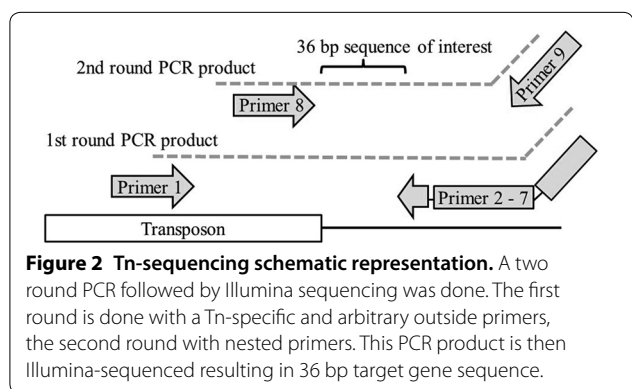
36 bp sequence of interest

2nd round PCR product

Primer 9

Primer 8

1st round PCR product

Primer 1

Primer 2 - 7

Transposon

**Figure 2 Tn-sequencing schematic representation.** A two round PCR followed by Illumina sequencing was done. The first round is done with a Tn-specific and arbitrary outside primers, the second round with nested primers. This PCR product is then Illumina-sequenced resulting in 36 bp target gene sequence.